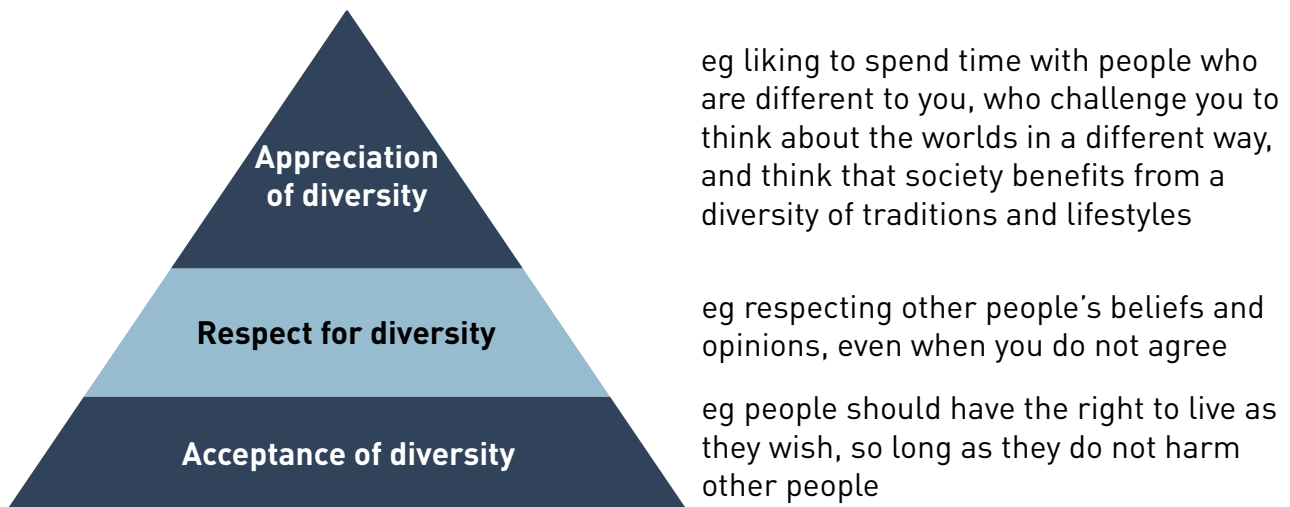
Appreciation of diversity

eg liking to spend time with people who are different to you, who challenge you to think about the worlds in a different way, and think that society benefits from a diversity of traditions and lifestyles

Respect for diversity

eg respecting other people's beliefs and opinions, even when you do not agree

Acceptance of diversity

eg people should have the right to live as they wish, so long as they do not harm other people